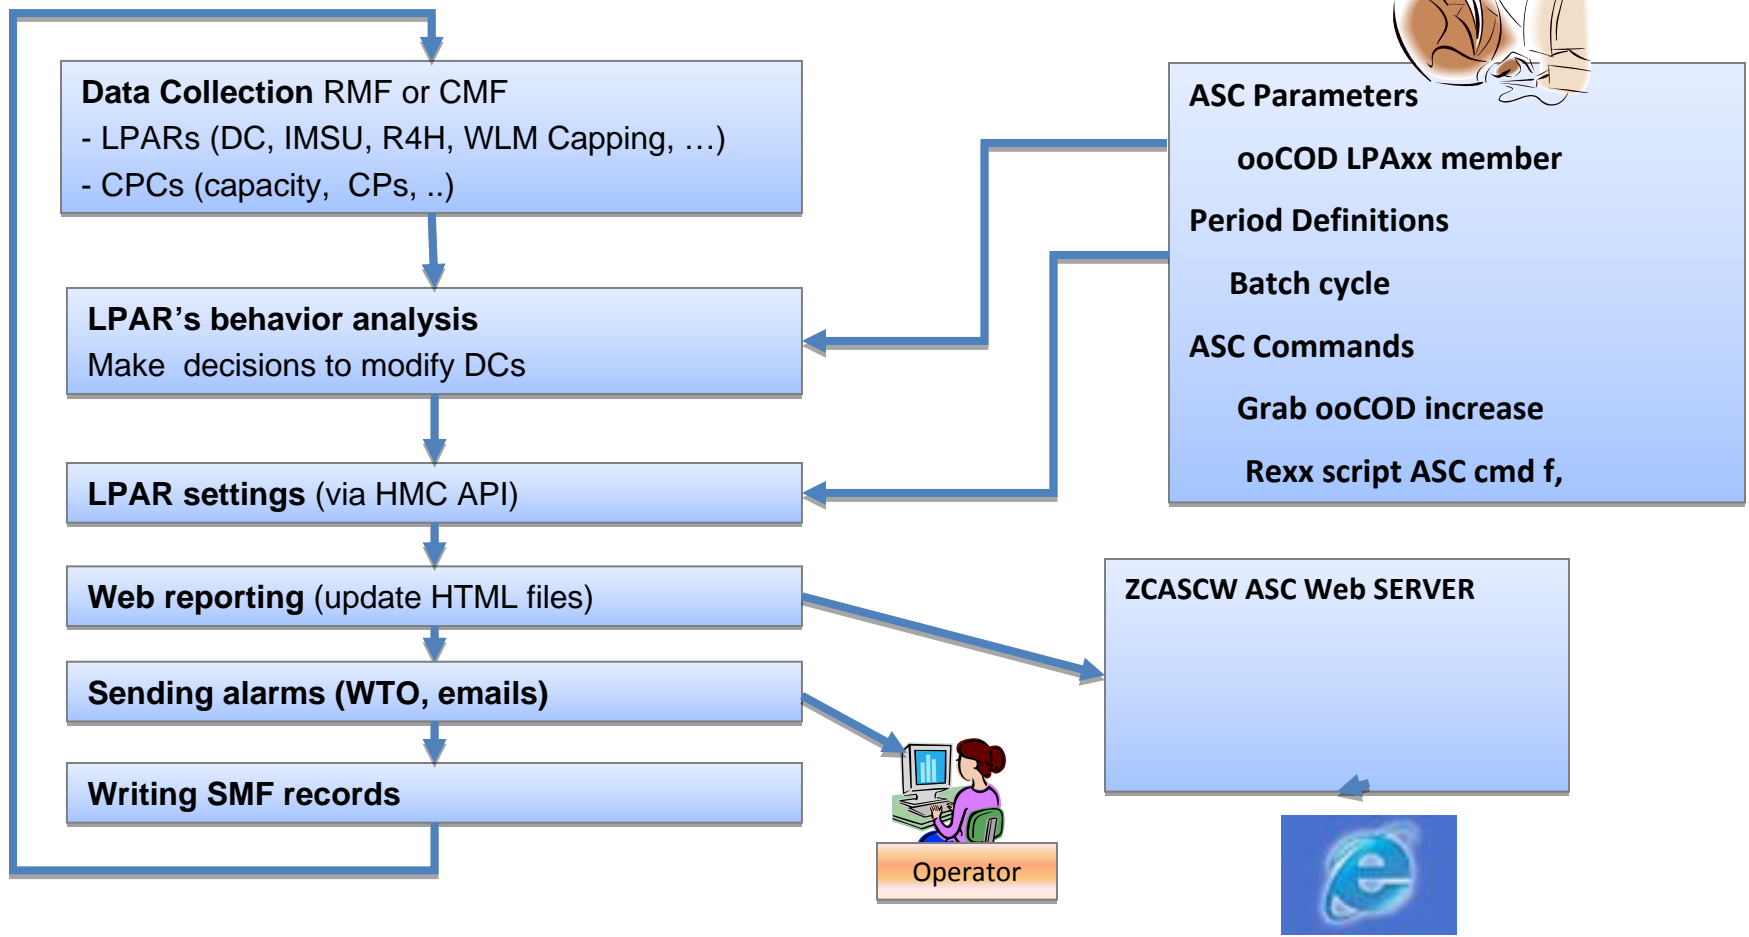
Data Collection RMF or CMF
- LPARs (DC, IMSU, R4H, WLM Capping, …)
- CPCs (capacity, CPs, ..)

LPAR's behavior analysis
Make decisions to modify DCs

LPAR settings (via HMC API)

Web reporting (update HTML files)

Sending alarms (WTO, emails)

Writing SMF records

ASC Parameters
ooCOD LPAxx member
Period Definitions
Batch cycle
ASC Commands
Grab ooCOD increase
Rexx script ASC cmd f,

ZCASCW ASC Web SERVER

Operator